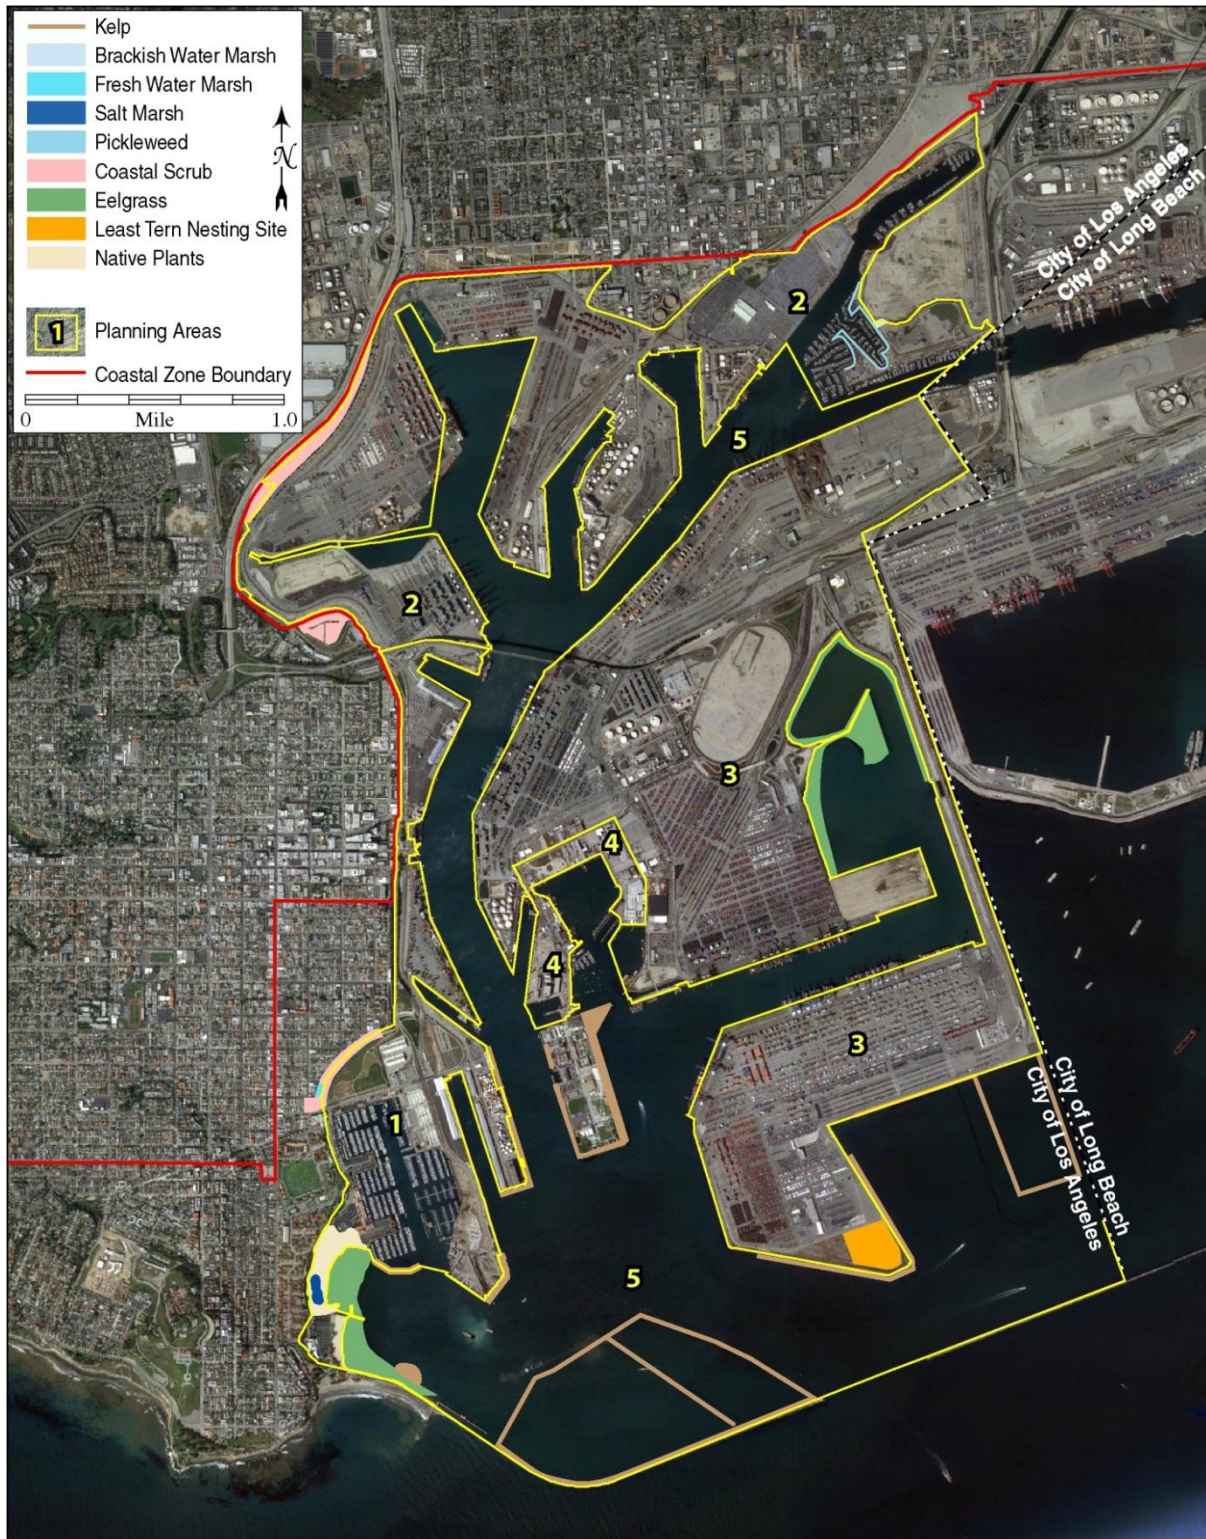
Kelp
Brackish Water Marsh
Fresh Water Marsh
Salt Marsh
Pickleweed
Coastal Scrub
Eelgrass
Least Tern Nesting Site
Native Plants

N

1 Planning Areas
Coastal Zone Boundary

0 Mile 1.0

City of Los Angeles
City of Long Beach

2
5
2
3
4
4
3
1
5

City of Long Beach
City of Los Angeles